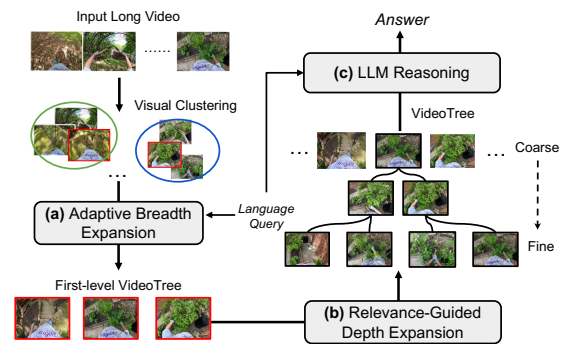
Input Long Video

......

Visual Clustering

...

(a) Adaptive Breadth Expansion

Language Query

First-level VideoTree

Answer

(c) LLM Reasoning

VideoTree

...

...

Coarse

Fine

(b) Relevance-Guided Depth Expansion